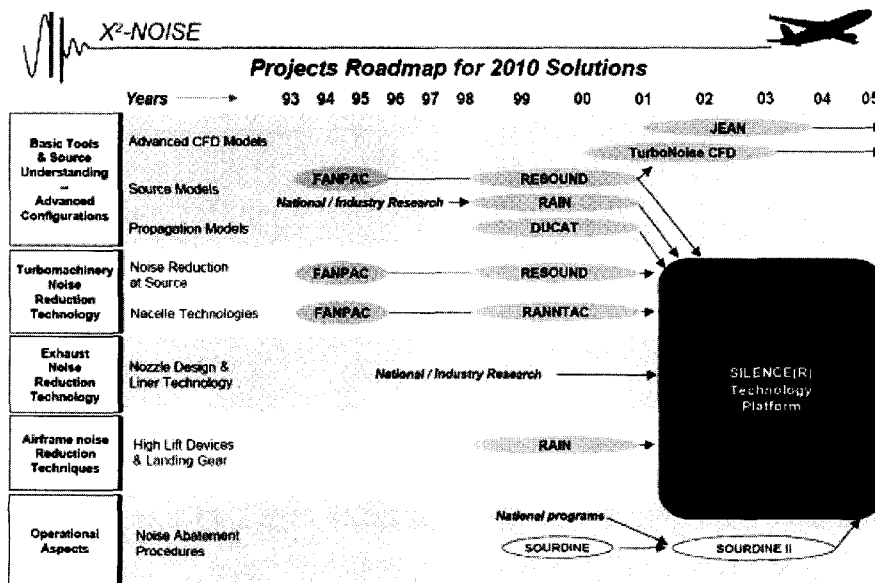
$X^2$-NOISE

Projects Roadmap for 2010 Solutions

Years 93 94 95 96 97 98 99 00 01 02 03 04 05

Basic Tools & Source Understanding – Advanced Configurations

Advanced CFD Models

JEAN

TurboNoise CFD

Source Models

FANPAC

RESOUND

National / Industry Research

RAIN

Propagation Models

DUCAT

Turbomachinery Noise Reduction Technology

Noise Reduction at Source

FANPAC

RESOUND

Nacelle Technologies

FANPAC

RANNTAC

Exhaust Noise Reduction Technology

Nozzle Design & Liner Technology

National / Industry Research

SILENCE(R) Technology Platform

Airframe noise Reduction Techniques

High Lift Devices & Landing Gear

RAIN

Operational Aspects

Noise Abatement Procedures

National programs

SOURDINE

SOURDINE II